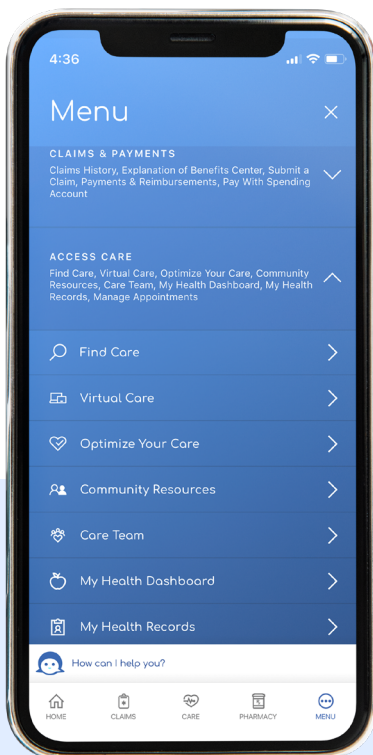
4:36

Menu

CLAIMS & PAYMENTS
Claims History, Explanation of Benefits Center, Submit a Claim, Payments & Reimbursements, Pay With Spending Account

ACCESS CARE
Find Care, Virtual Care, Optimize Your Care, Community Resources, Care Team, My Health Dashboard, My Health Records, Manage Appointments

Find Care

Virtual Care

Optimize Your Care

Community Resources

Care Team

My Health Dashboard

My Health Records

How can I help you?

HOME CLAIMS CARE PHARMACY MENU